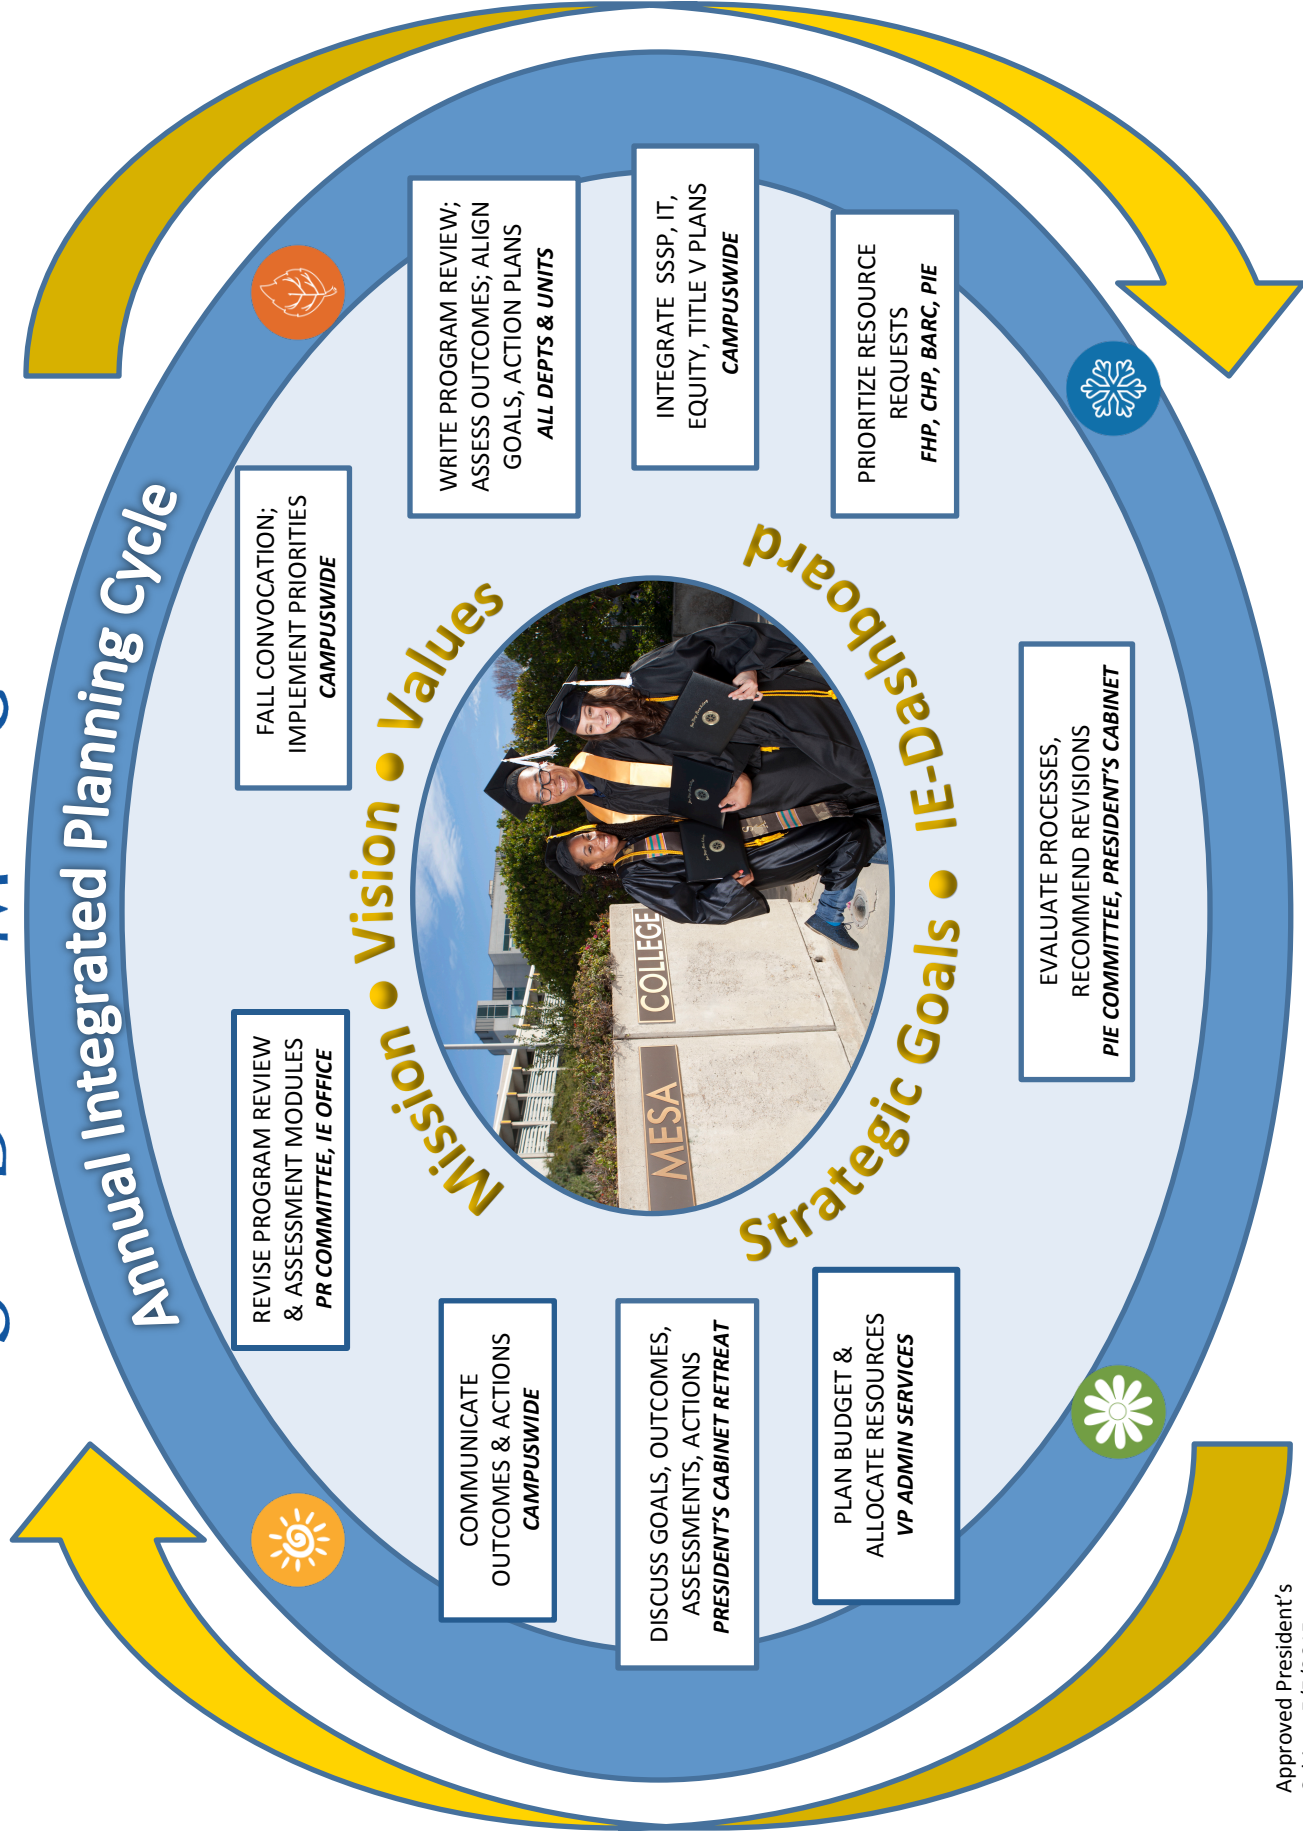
Annual Integrated Planning Cycle

FALL CONVOCATION; IMPLEMENT PRIORITIES
CAMPUSWIDE

WRITE PROGRAM REVIEW; ASSESS OUTCOMES; ALIGN GOALS, ACTION PLANS
ALL DEPTS & UNITS

INTEGRATE SSSP, IT, EQUITY, TITLE V PLANS
CAMPUSWIDE

PRIORITIZE RESOURCE REQUESTS
FHP, CHP, BARC, PIE

Mission • Vision • Values

MESA COLLEGE

IE-Dashboard

Strategic Goals •

EVALUATE PROCESSES, RECOMMEND REVISIONS
PIE COMMITTEE, PRESIDENT'S CABINET

REVISE PROGRAM REVIEW & ASSESSMENT MODULES
PR COMMITTEE, IE OFFICE

COMMUNICATE OUTCOMES & ACTIONS
CAMPUSWIDE

DISCUSS GOALS, OUTCOMES, ASSESSMENTS, ACTIONS
PRESIDENT'S CABINET RETREAT

PLAN BUDGET & ALLOCATE RESOURCES
VP ADMIN SERVICES

Approved President's